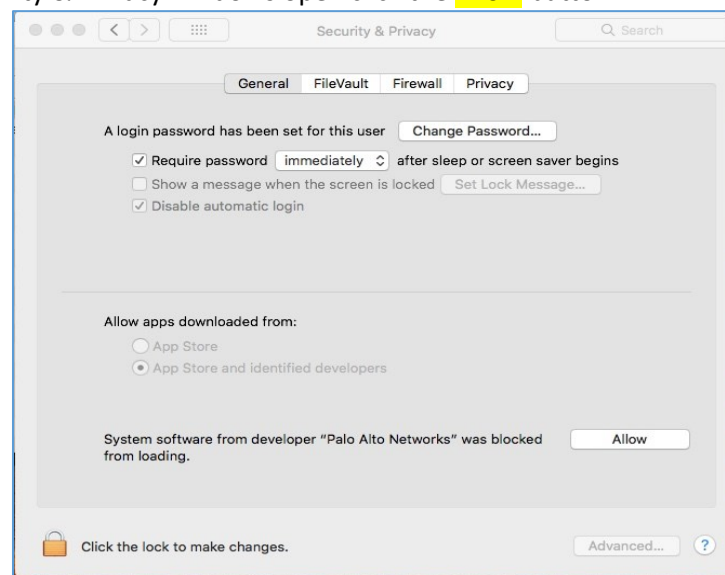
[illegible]

Security & Privacy

Search

General FileVault Firewall Privacy

A login password has been set for this user Change Password...

Require password immediately after sleep or screen saver begins

Show a message when the screen is locked Set Lock Message...

Disable automatic login

Allow apps downloaded from:

App Store

App Store and identified developers

System software from developer "Palo Alto Networks" was blocked from loading.

Allow

Click the lock to make changes.

Advanced...

?